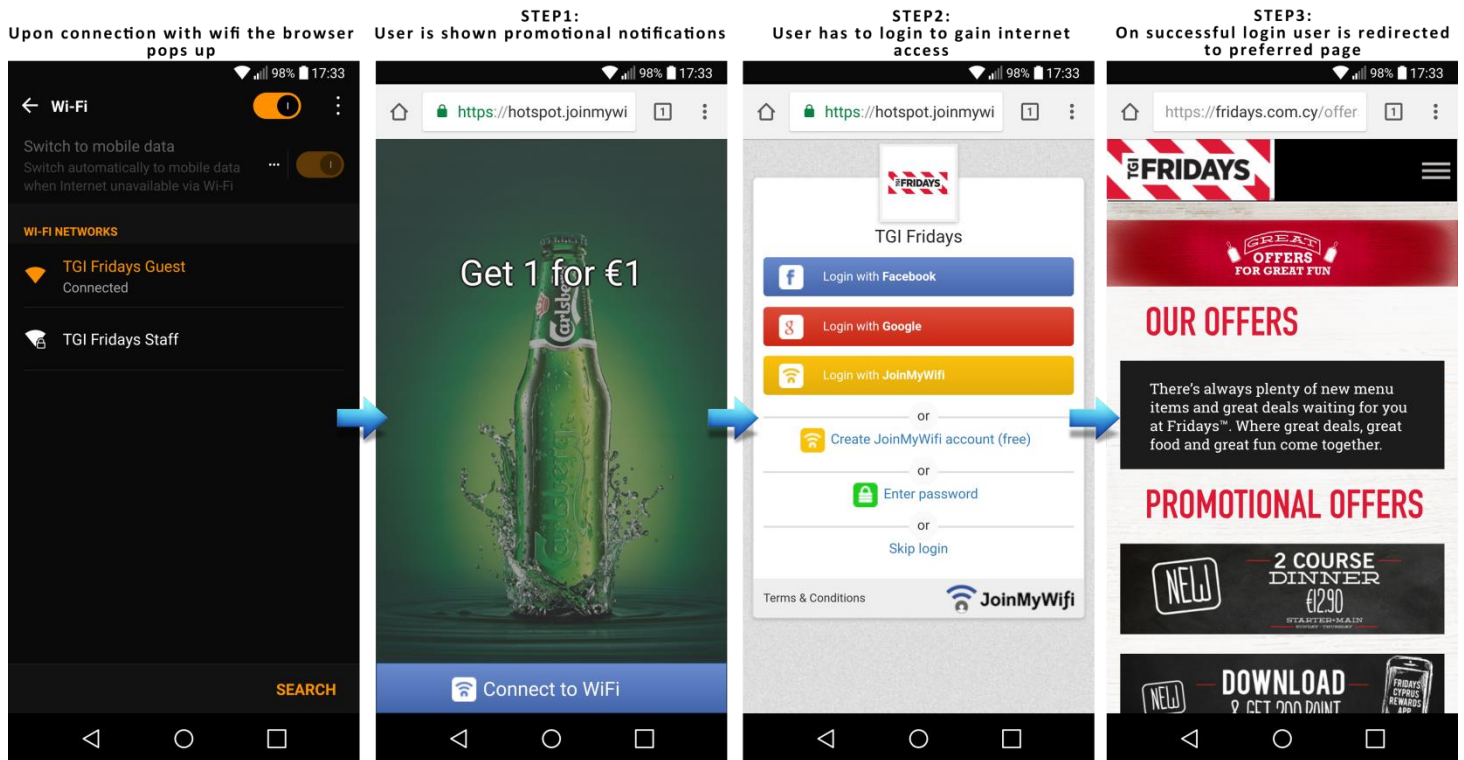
Upon connection with wifi the browser pops up

98% 17:33

← Wi-Fi

Switch to mobile data
Switch automatically to mobile data when Internet unavailable via Wi-Fi

WI-FI NETWORKS

TGI Fridays Guest
Connected

TGI Fridays Staff

SEARCH

STEP1:
User is shown promotional notifications

98% 17:33

https://hotspot.joinmywi

1

Get 1 for €1

Carlsberg

Connect to WiFi

STEP2:
User has to login to gain internet access

98% 17:33

https://hotspot.joinmywi

1

FRIDAYS

TGI Fridays

Login with Facebook

Login with Google

Login with JoinMyWifi

or

Create JoinMyWifi account (free)

or

Enter password

or

Skip login

Terms & Conditions

JoinMyWifi

STEP3:
On successful login user is redirected to preferred page

98% 17:33

https://fridays.com.cy/offer

1

TGI FRIDAYS

GREAT OFFERS FOR GREAT FUN

OUR OFFERS

There's always plenty of new menu items and great deals waiting for you at Fridays™. Where great deals, great food and great fun come together.

PROMOTIONAL OFFERS

NEW

2 COURSE DINNER
€12.90
STARTER+MAIN

NEW

DOWNLOAD
& GET 200 POINT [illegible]

FRIDAYS CYPRUS REWARDS APP